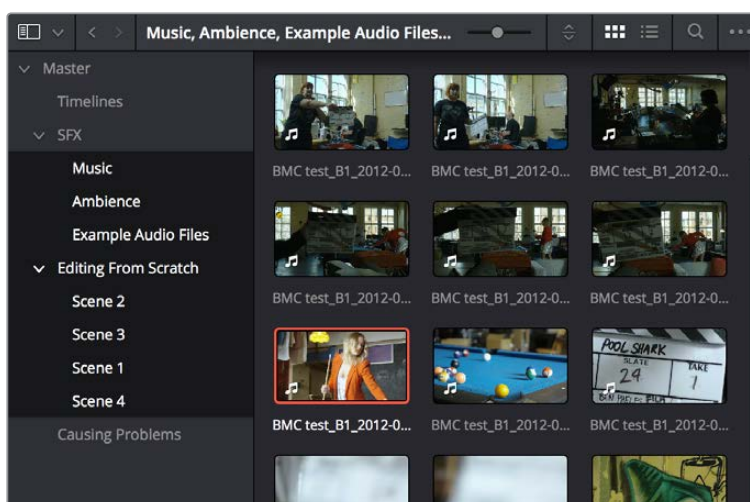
Music, Ambience, Example Audio Files...

Master
Timelines
SFX
Music
Ambience
Example Audio Files
Editing From Scratch
Scene 2
Scene 3
Scene 1
Scene 4
Causing Problems

BMC test_B1_2012-0...
BMC test_B1_2012-0...
BMC test_B1_2012-0...
BMC test_B1_2012-0...
BMC test_B1_2012-0...
BMC test_B1_2012-0...
BMC test_B1_2012-0...
BMC test_B1_2012-0...
BMC test_B1_2012-0...

POOL SHARK
SLATE
24
TAKE
1